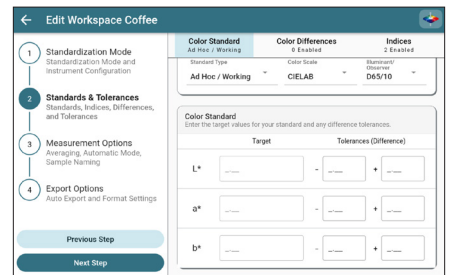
Edit Workspace Coffee

1 Standardization Mode
Standardization Mode and Instrument Configuration

2 Standards & Tolerances
Standards, Indices, Differences, and Tolerances

3 Measurement Options
Averaging, Automatic Mode, Sample Naming

4 Export Options
Auto Export and Format Settings

Previous Step

Next Step

Color Standard
Ad Hoc / Working

Color Differences
0 Enabled

Indices
2 Enabled

Standard Type
Ad Hoc / Working

Color Scale
CIELAB

Illuminant/Observer
D65/10

Color Standard
Enter the target values for your standard and any difference tolerances.

| | Target | Tolerances (Difference) |
|---|---|---|
| L* | --.--- | - --.--- + --.--- |
| a* | --.--- | - --.--- + --.--- |
| b* | --.--- | - --.--- + --.--- |